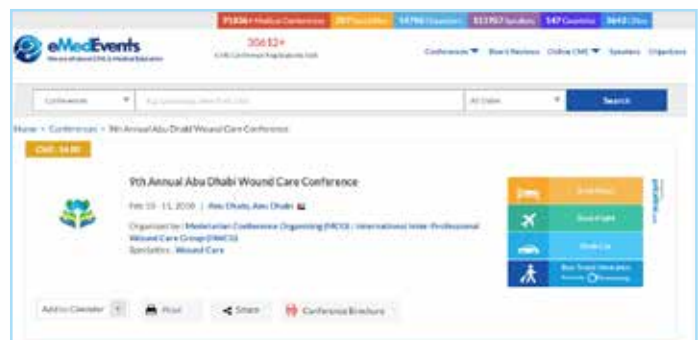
71836+ Medical Conferences | 207 Specialties | 14796 Organizers | 111957 Speakers | 147 Countries | 3643 Cities

eMedEvents

30612+

Conferences ▼ Board Reviews Online CME ▼ Speakers Organizers

Conferences ▼ | | All Dates ▼ | Search

Home > Conferences > 9th Annual Abu Dhabi Wound Care Conference

CME : 14.00

9th Annual Abu Dhabi Wound Care Conference

Feb 10 - 11, 2018 | Abu Dhabi, Abu Dhabi

Organized by : Mediterranean Conference Organizing (MCO) | International Inter-Professional Wound Care Group (IIWCG)

Specialties : Wound Care

Book Hotel

Book Flight

Book Car

Add to Calendar | Print | Share | Conference Brochure